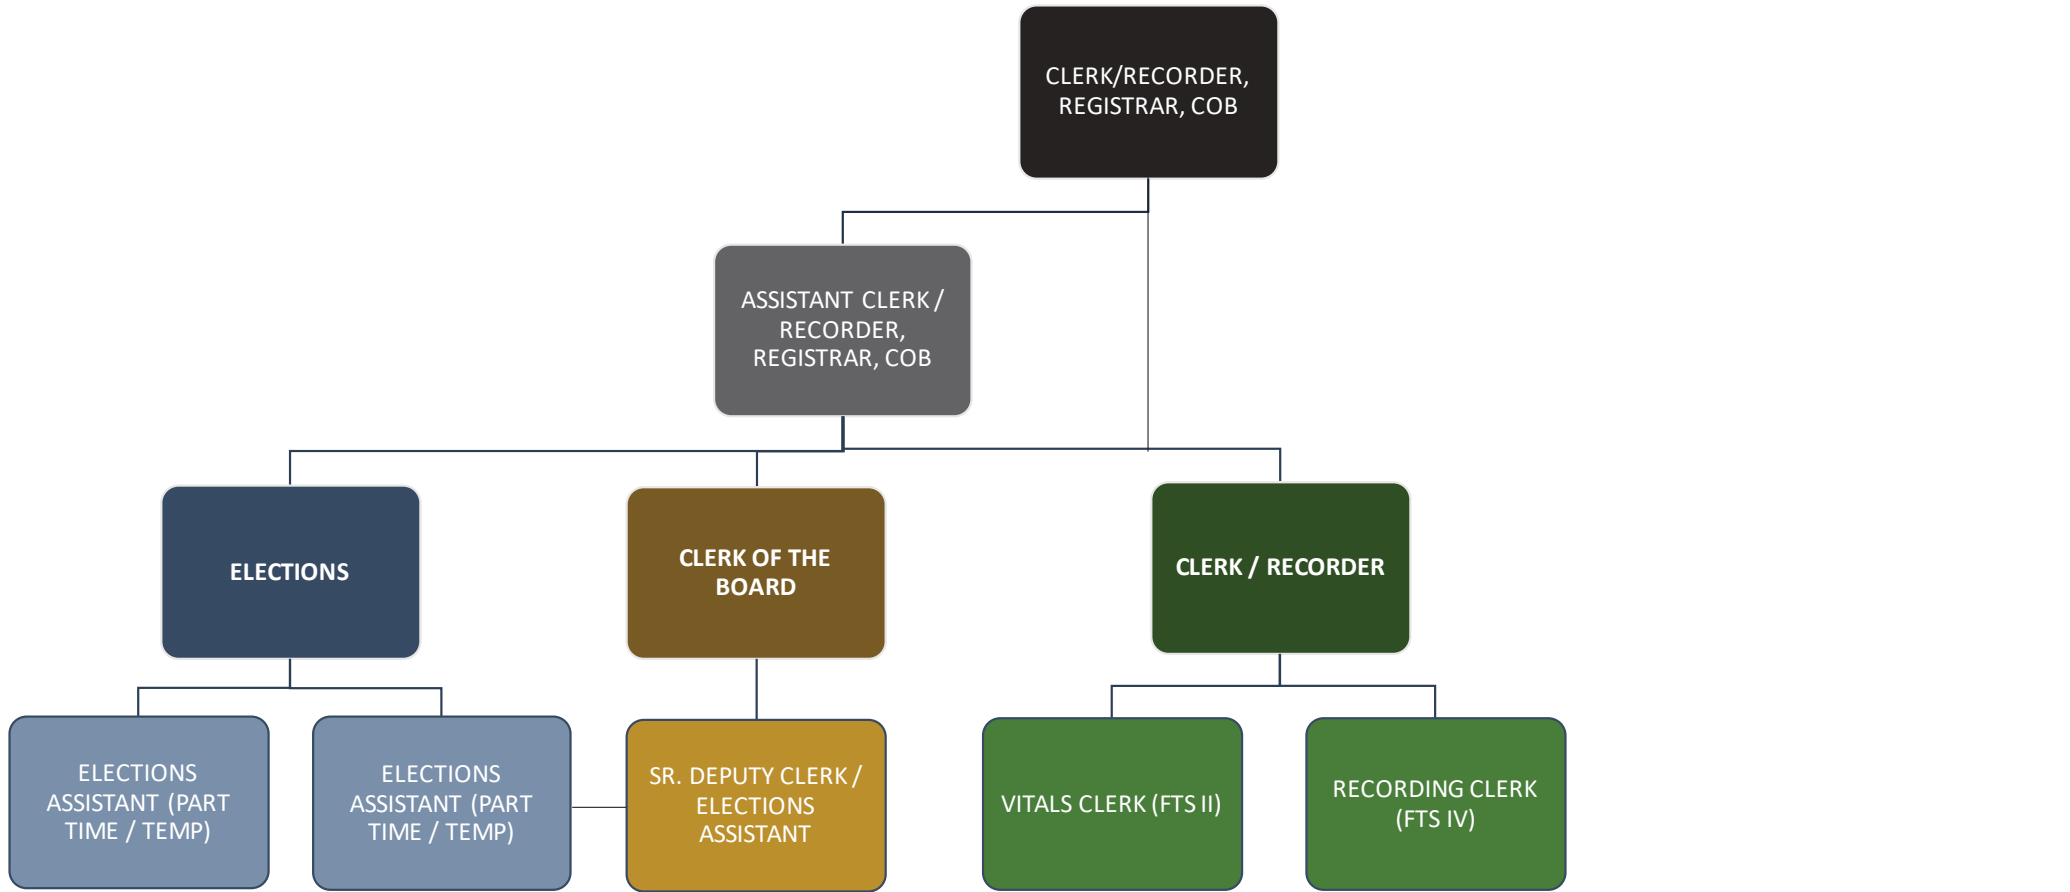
CLERK/RECORDER, REGISTRAR, COB

ASSISTANT CLERK / RECORDER, REGISTRAR, COB

ELECTIONS

CLERK OF THE BOARD

CLERK / RECORDER

ELECTIONS ASSISTANT (PART TIME / TEMP)

ELECTIONS ASSISTANT (PART TIME / TEMP)

SR. DEPUTY CLERK / ELECTIONS ASSISTANT

VITALS CLERK (FTS II)

RECORDING CLERK (FTS IV)